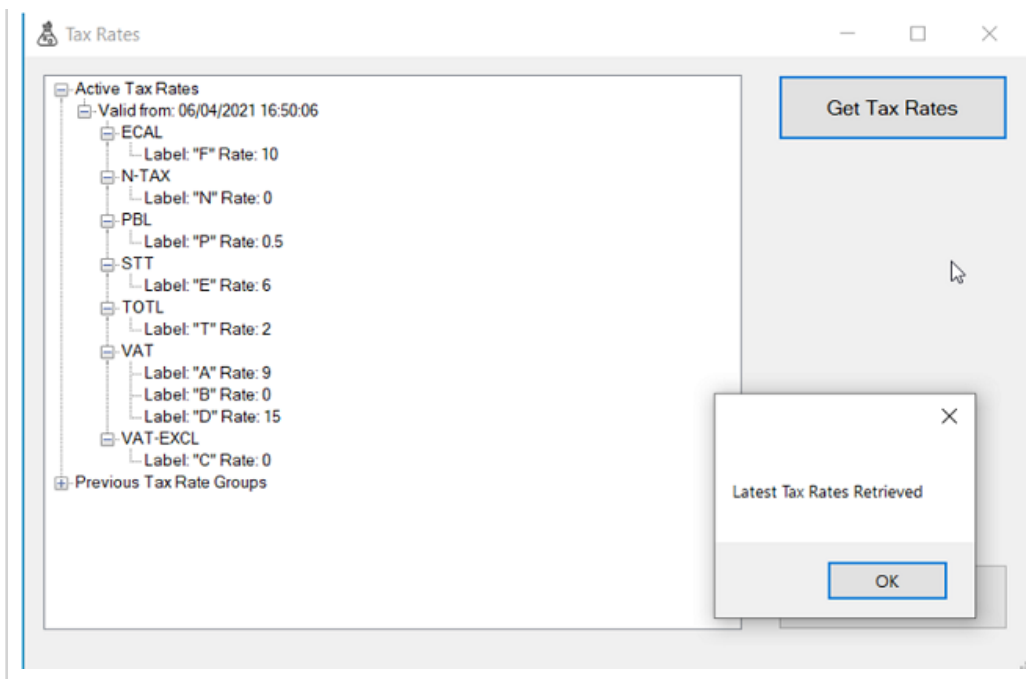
Tax Rates

Active Tax Rates
Valid from: 06/04/2021 16:50:06
ECAL
Label: "F" Rate: 10
N-TAX
Label: "N" Rate: 0
PBL
Label: "P" Rate: 0.5
STT
Label: "E" Rate: 6
TOTL
Label: "T" Rate: 2
VAT
Label: "A" Rate: 9
Label: "B" Rate: 0
Label: "D" Rate: 15
VAT-EXCL
Label: "C" Rate: 0
Previous Tax Rate Groups

Get Tax Rates

Latest Tax Rates Retrieved

OK